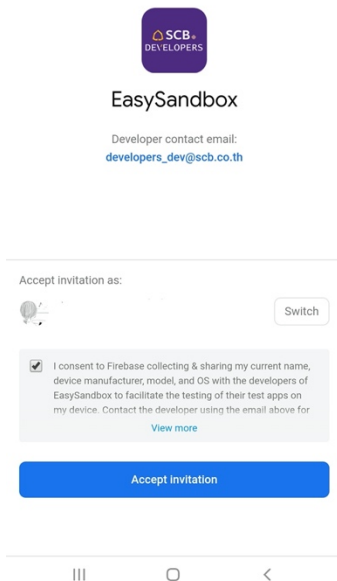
SCB
DEVELOPERS

EasySandbox

Developer contact email:
developers_dev@scb.co.th

Accept invitation as:

Switch

I consent to Firebase collecting & sharing my current name, device manufacturer, model, and OS with the developers of EasySandbox to facilitate the testing of their test apps on my device. Contact the developer using the email above for

View more

Accept invitation